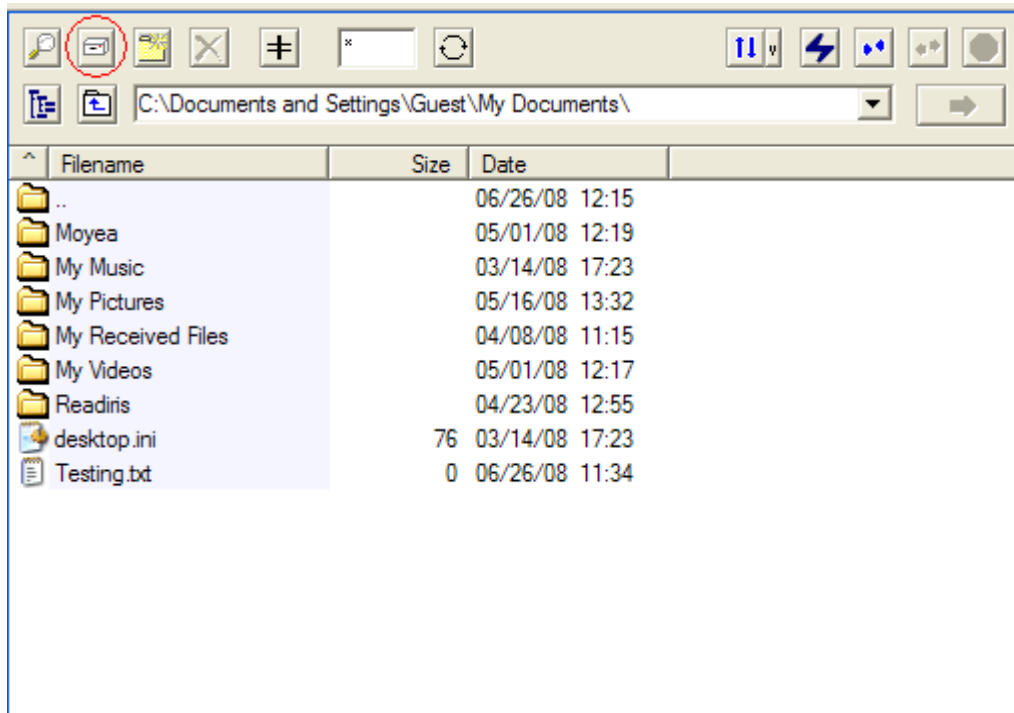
*

C:\Documents and Settings\Guest\My Documents\

| Filename | Size | Date |
|---|---|---|
| .. | | 06/26/08 12:15 |
| Moyea | | 05/01/08 12:19 |
| My Music | | 03/14/08 17:23 |
| My Pictures | | 05/16/08 13:32 |
| My Received Files | | 04/08/08 11:15 |
| My Videos | | 05/01/08 12:17 |
| Readiris | | 04/23/08 12:55 |
| desktop.ini | 76 | 03/14/08 17:23 |
| Testing.txt | 0 | 06/26/08 11:34 |